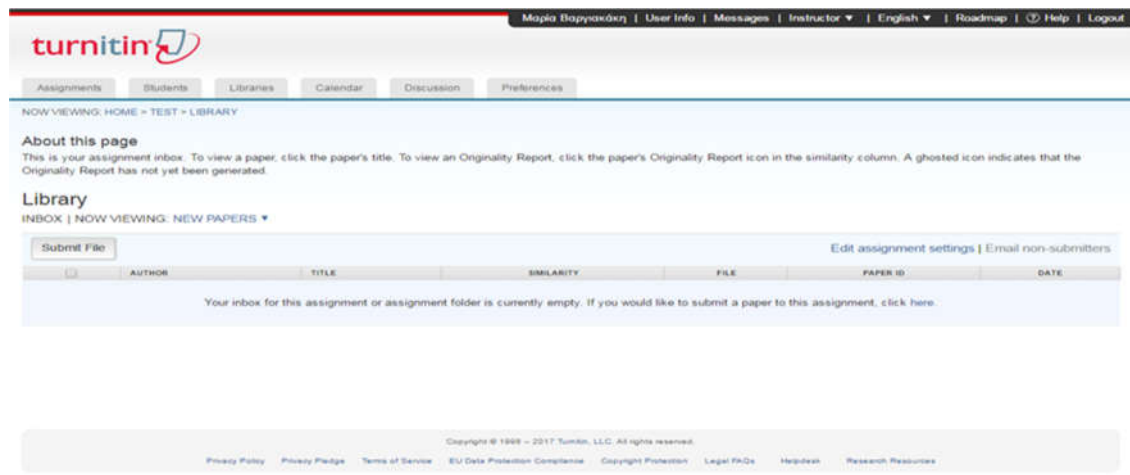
Μαρία Βαργιακάκη | User Info | Messages | Instructor ▼ | English ▼ | Roadmap | ⓘ Help | Logout

turnitin

Assignments Students Libraries Calendar Discussion Preferences

NOW VIEWING: HOME > TEST > LIBRARY

About this page
This is your assignment inbox. To view a paper, click the paper's title. To view an Originality Report, click the paper's Originality Report icon in the similarity column. A ghosted icon indicates that the Originality Report has not yet been generated.

Library
INBOX | NOW VIEWING: NEW PAPERS ▼

Submit File

Edit assignment settings | Email non-submitters

| | AUTHOR | TITLE | SIMILARITY | FILE | PAPER ID | DATE |
|---|---|---|---|---|---|---|

Your inbox for this assignment or assignment folder is currently empty. If you would like to submit a paper to this assignment, click here.

Copyright © 1998 – 2017 Turnitin, LLC. All rights reserved.

Privacy Policy Privacy Pledge Terms of Service EU Data Protection Compliance Copyright Protection Legal FAQs Helpdesk Research Resources